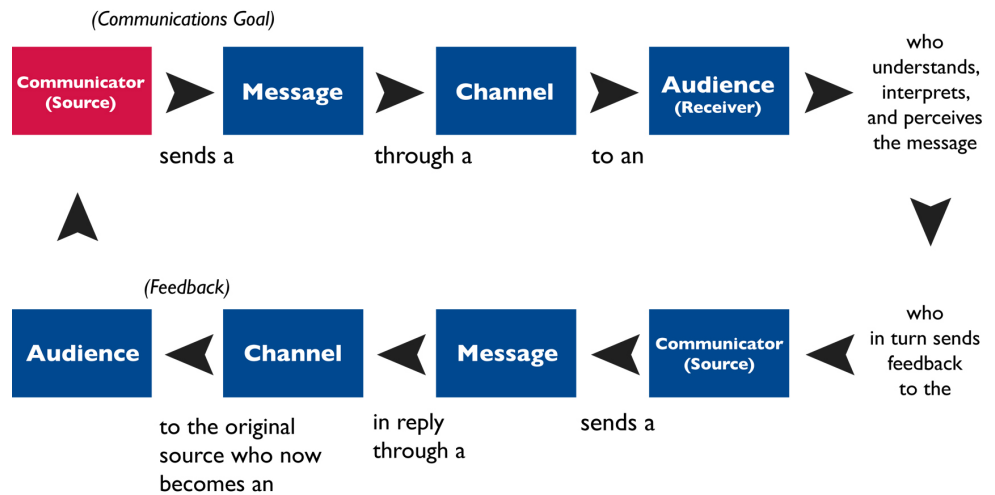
(Communications Goal)

Communicator (Source)

sends a

Message

through a

Channel

to an

Audience (Receiver)

who understands, interprets, and perceives the message

who in turn sends feedback to the

Communicator (Source)

sends a

Message

in reply through a

Channel

(Feedback)

to the original source who now becomes an

Audience